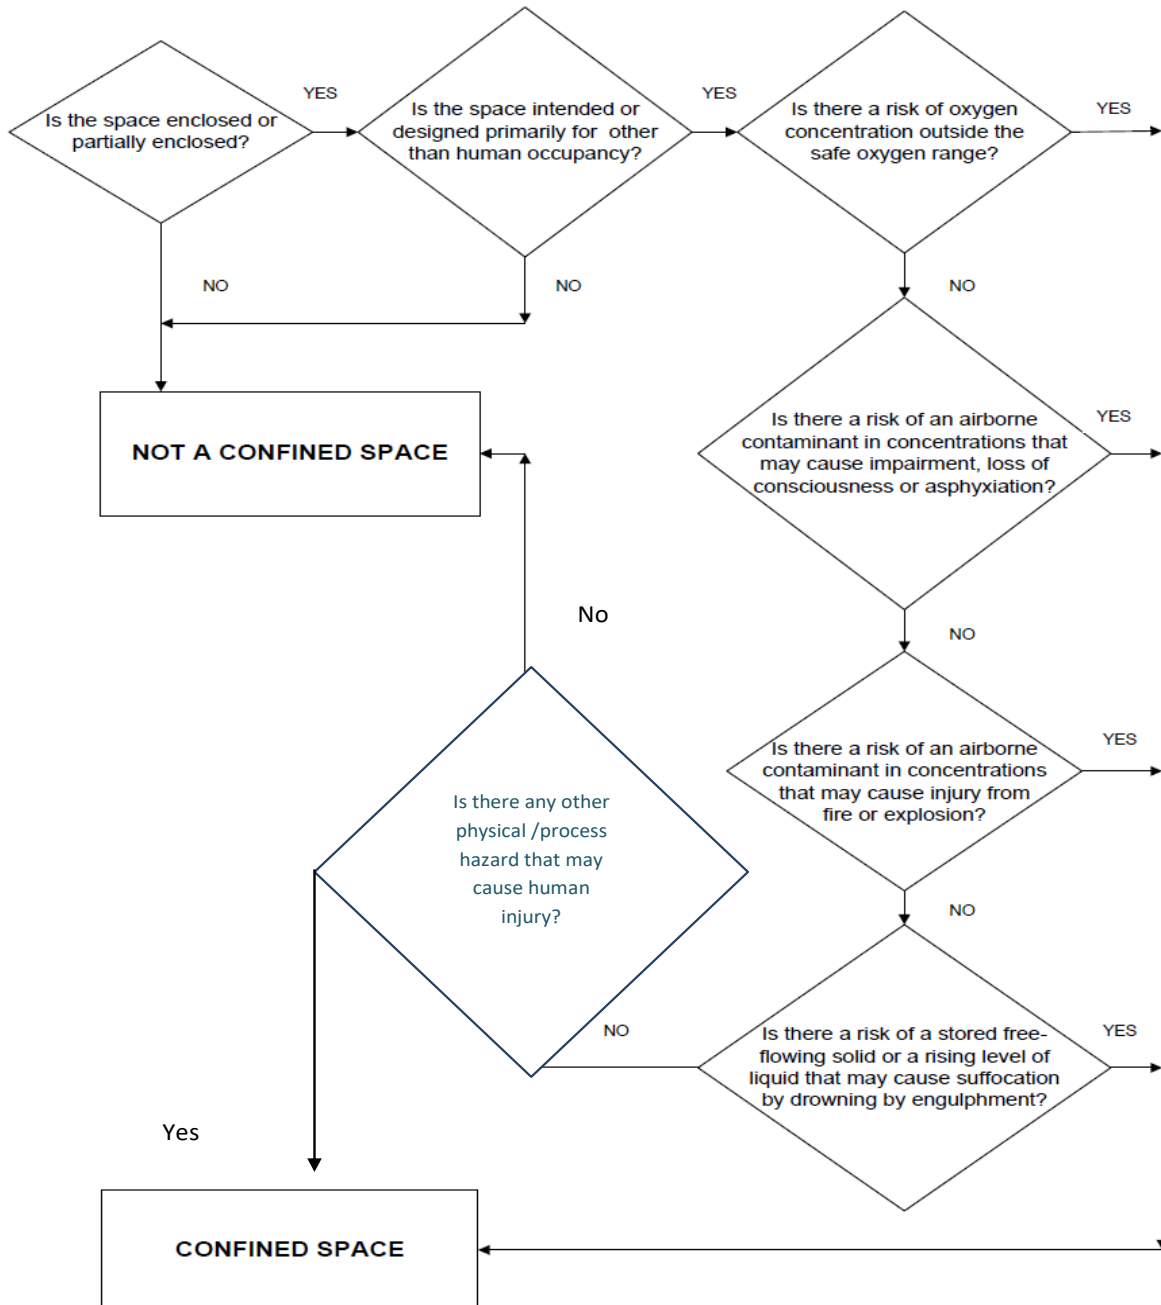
Is the space enclosed or partially enclosed?

YES

Is the space intended or designed primarily for other than human occupancy?

YES

Is there a risk of oxygen concentration outside the safe oxygen range?

YES

NO

NO

NO

NOT A CONFINED SPACE

Is there a risk of an airborne contaminant in concentrations that may cause impairment, loss of consciousness or asphyxiation?

YES

No

NO

Is there a risk of an airborne contaminant in concentrations that may cause injury from fire or explosion?

YES

Is there any other physical /process hazard that may cause human injury?

NO

NO

Is there a risk of a stored free-flowing solid or a rising level of liquid that may cause suffocation by drowning by engulphment?

YES

Yes

CONFINED SPACE